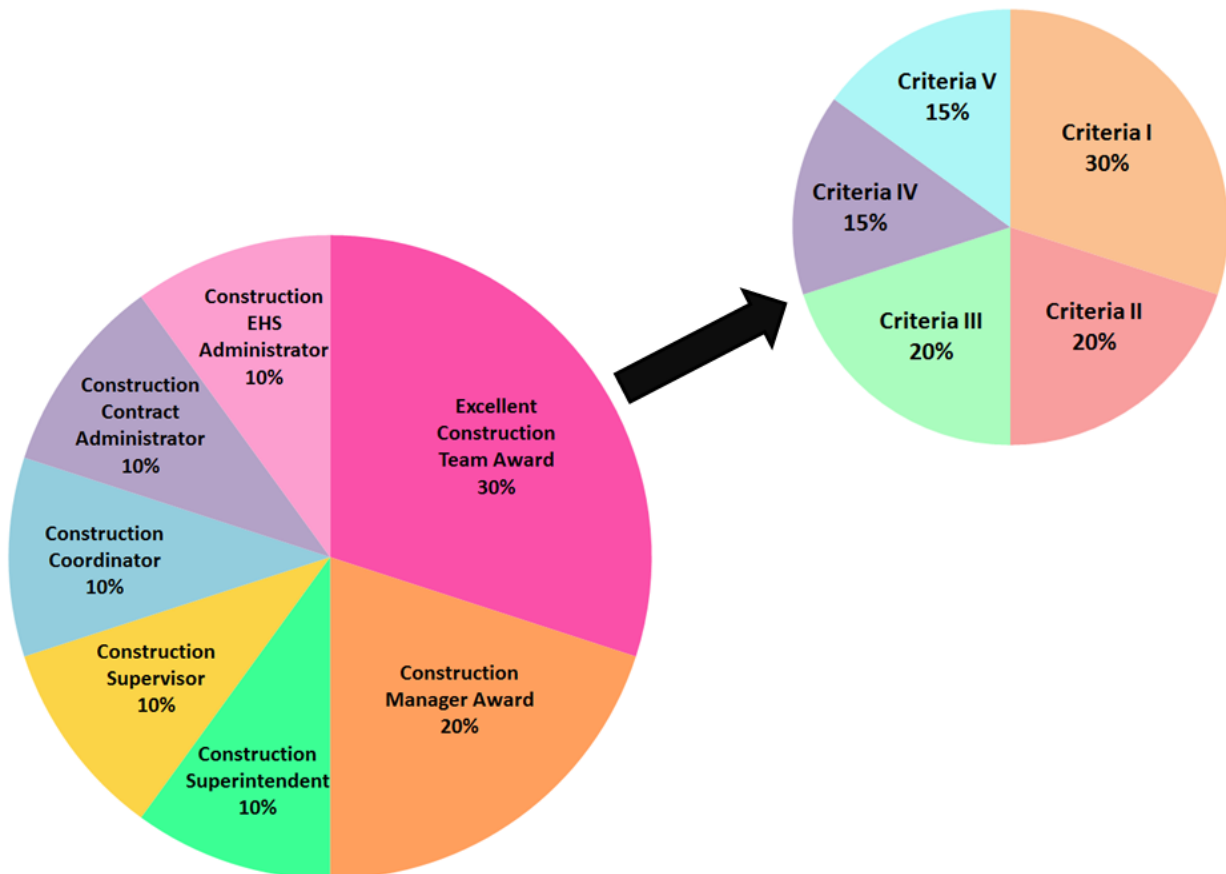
Criteria V
15%

Criteria I
30%

Criteria IV
15%

Criteria III
20%

Criteria II
20%

Construction EHS Administrator
10%

Construction Contract Administrator
10%

Excellent Construction Team Award
30%

Construction Coordinator
10%

Construction Supervisor
10%

Construction Manager Award
20%

Construction Superintendent
10%